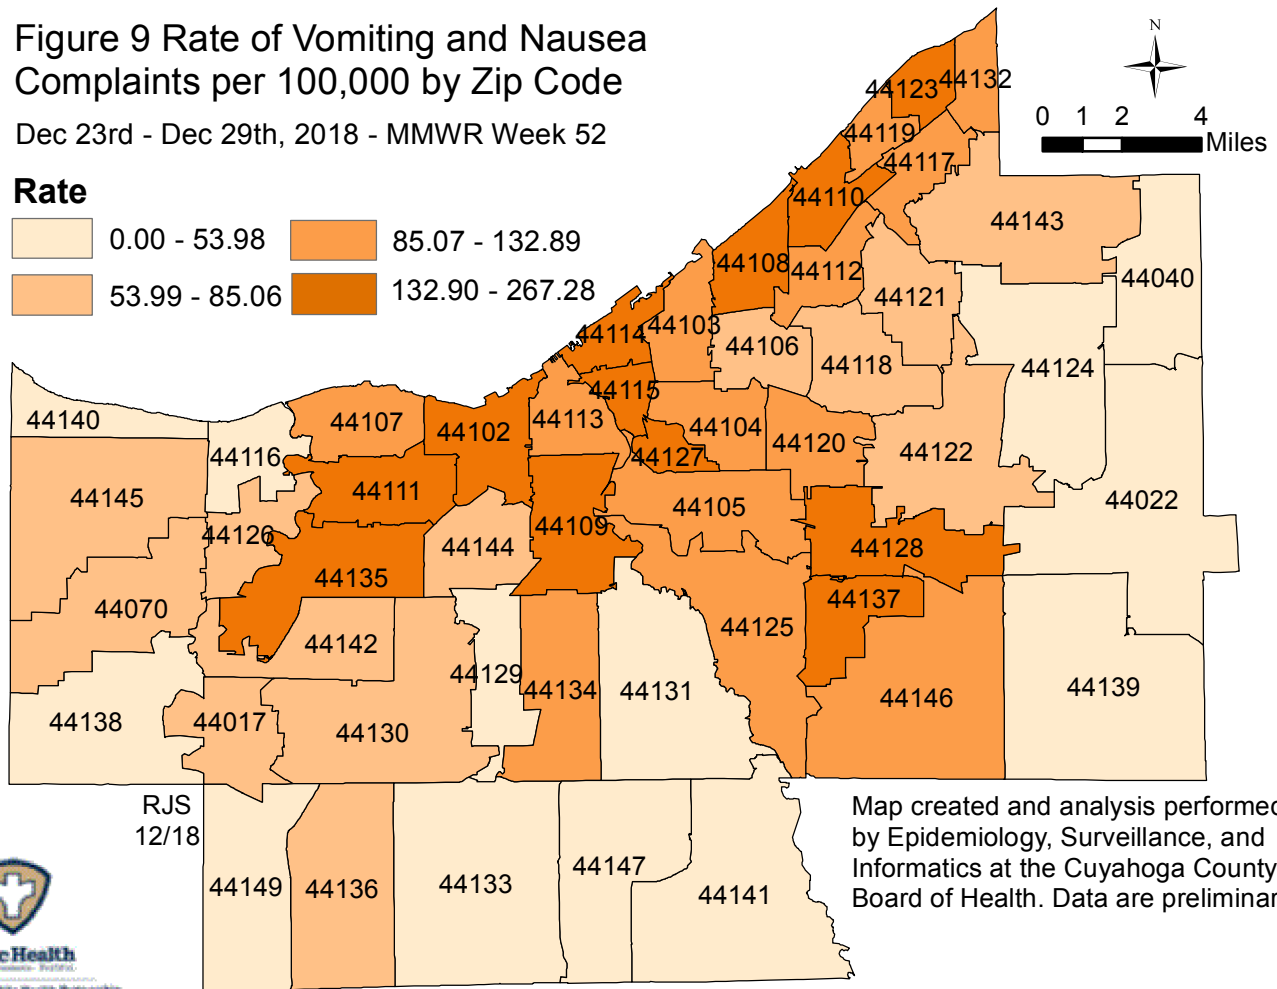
Figure 9 Rate of Vomiting and Nausea Complaints per 100,000 by Zip Code

Dec 23rd - Dec 29th, 2018 - MMWR Week 52

Rate

0.00 - 53.98
85.07 - 132.89
53.99 - 85.06
132.90 - 267.28

N

0 1 2 4
Miles

44123 44132
44119
44117
44110
44143
44108 44112
44040
44121
44114 44103
44106
44118
44124
44115
44140
44107
44102
44113
44104
44120
44122
44116
44127
44111
44022
44145
44105
44109
44126
44128
44144
44135
44137
44070
44125
44142
44129
44134
44131
44146
44139
44138
44017
44130
RJS
12/18
44149 44136
44133
44147
44141

Map created and analysis performe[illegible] by Epidemiology, Surveillance, and Informatics at the Cuyahoga County Board of Health. Data are prelimina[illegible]

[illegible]Health